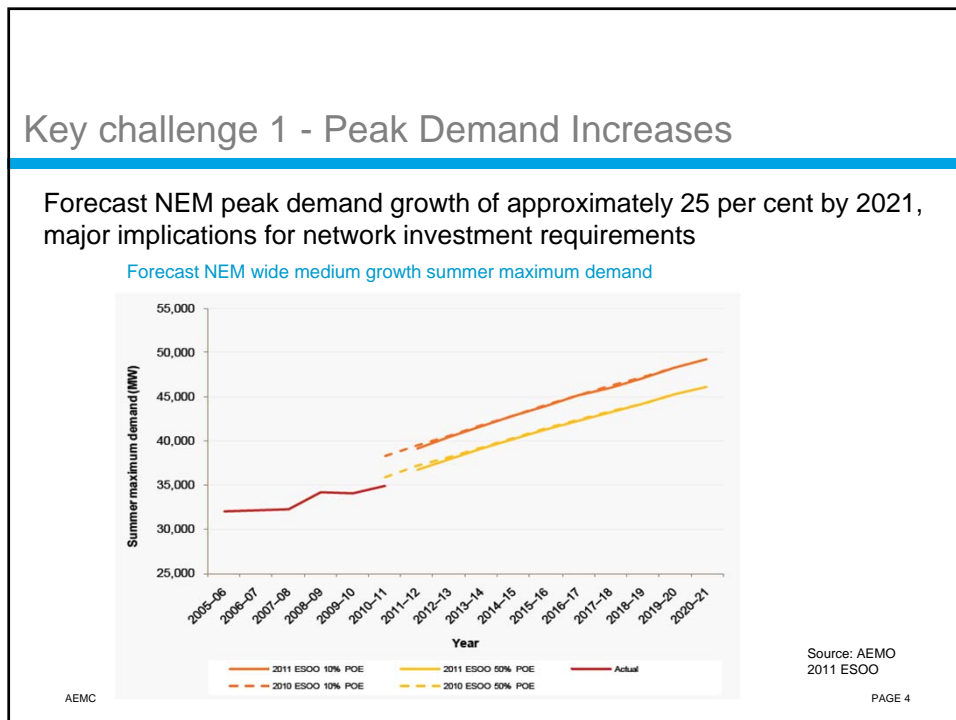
Key challenge 1 - Peak Demand Increases

Forecast NEM peak demand growth of approximately 25 per cent by 2021, major implications for network investment requirements

Forecast NEM wide medium growth summer maximum demand

55,000
50,000
45,000
40,000
35,000
30,000
25,000

Summer maximum demand (MW)

2005–06
2006–07
2007–08
2008–09
2009–10
2010–11
2011–12
2012–13
2013–14
2014–15
2015–16
2016–17
2017–18
2018–19
2019–20
2020–21

Year

2011 ESOO 10% POE
2011 ESOO 50% POE
Actual
2010 ESOO 10% POE
2010 ESOO 50% POE

Source: AEMO 2011 ESOO

AEMC

PAGE 4